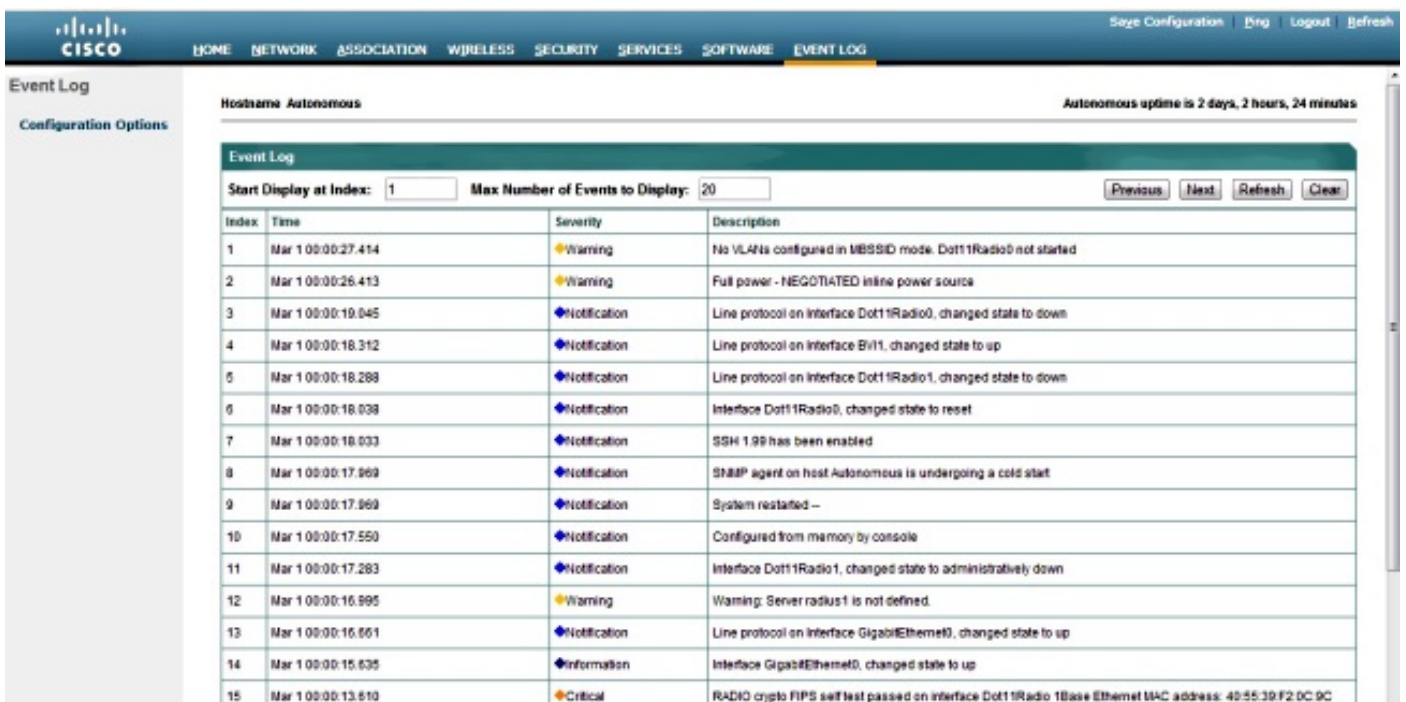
cisco

HOME NETWORK ASSOCIATION WIRELESS SECURITY SERVICES SOFTWARE EVENT LOG

Save Configuration | Ping | Logout | Refresh

Event Log

Configuration Options

Hostname Autonomous

Autonomous uptime is 2 days, 2 hours, 24 minutes

Event Log

Start Display at Index: 1 Max Number of Events to Display: 20

Previous Next Refresh Clear

| Index | Time | Severity | Description |
|---|---|---|---|
| 1 | Mar 1 00:00:27.414 | Warning | No VLANs configured in MBSSID mode. Dot11Radio0 not started |
| 2 | Mar 1 00:00:26.413 | Warning | Full power - NEGOTIATED inline power source |
| 3 | Mar 1 00:00:19.045 | Notification | Line protocol on Interface Dot11Radio0, changed state to down |
| 4 | Mar 1 00:00:18.312 | Notification | Line protocol on Interface BVI1, changed state to up |
| 5 | Mar 1 00:00:18.288 | Notification | Line protocol on Interface Dot11Radio1, changed state to down |
| 6 | Mar 1 00:00:18.038 | Notification | Interface Dot11Radio0, changed state to reset |
| 7 | Mar 1 00:00:18.033 | Notification | SSH 1.99 has been enabled |
| 8 | Mar 1 00:00:17.969 | Notification | SNMP agent on host Autonomous is undergoing a cold start |
| 9 | Mar 1 00:00:17.969 | Notification | System restarted -- |
| 10 | Mar 1 00:00:17.550 | Notification | Configured from memory by console |
| 11 | Mar 1 00:00:17.283 | Notification | Interface Dot11Radio1, changed state to administratively down |
| 12 | Mar 1 00:00:16.995 | Warning | Warning: Server radius1 is not defined. |
| 13 | Mar 1 00:00:16.661 | Notification | Line protocol on Interface GigabitEthernet0, changed state to up |
| 14 | Mar 1 00:00:15.635 | Information | Interface GigabitEthernet0, changed state to up |
| 15 | Mar 1 00:00:13.610 | Critical | RADIO crypto FIPS self test passed on interface Dot11Radio 1Base Ethernet MAC address: 40:55:39:F2:0C:9C |